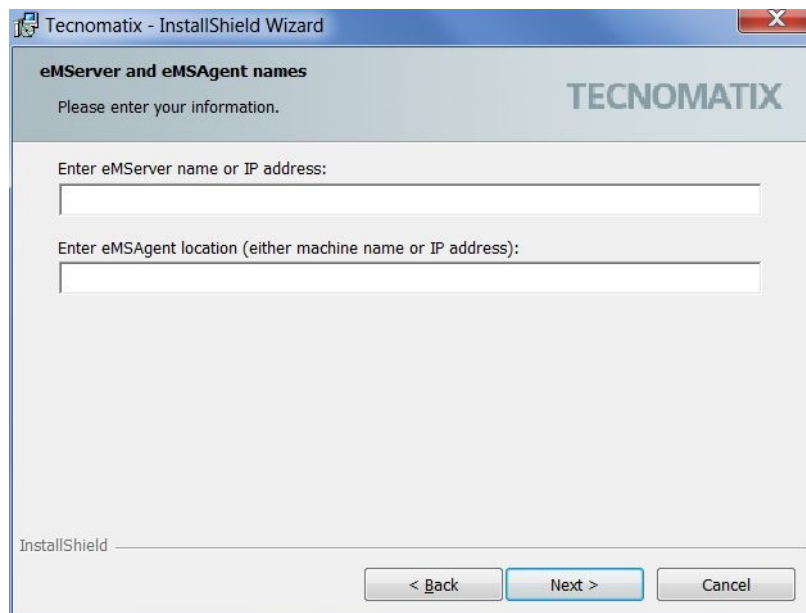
Tecnomatix - InstallShield Wizard

eMServer and eMSAgent names

Please enter your information.

TECNOMATIX

Enter eMServer name or IP address:

Enter eMSAgent location (either machine name or IP address):

InstallShield

< Back

Next >

Cancel